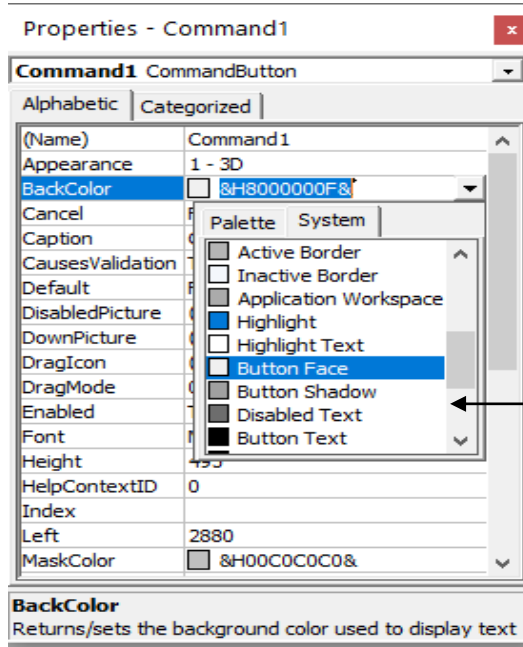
Properties - Command1
×
Command1 CommandButton

Alphabetic | Categorized

| (Name) | Command1 |
|---|---|
| Appearance | 1 - 3D |
| BackColor | &H8000000F& |
| Cancel | F |
| Caption | C |
| CausesValidation | T |
| Default | F |
| DisabledPicture | ( |
| DownPicture | ( |
| DragIcon | ( |
| DragMode | 0 |
| Enabled | T |
| Font | M |
| Height | 495 |
| HelpContextID | 0 |
| Index | |
| Left | 2880 |
| MaskColor | &H00C0C0C0& |

Palette | System
Active Border
Inactive Border
Application Workspace
Highlight
Highlight Text
Button Face
Button Shadow
Disabled Text
Button Text

BackColor
Returns/sets the background color used to display text